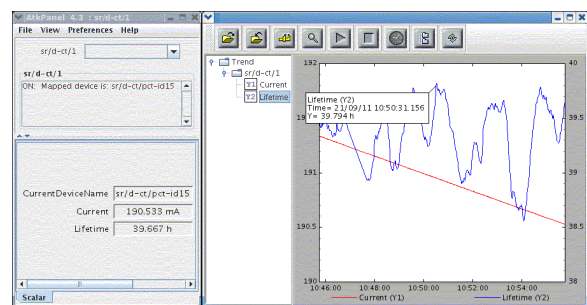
AtkPanel 4.3 : sr/d-ct/1

File View Preferences Help

sr/d-ct/1

sr/d-ct/1

ON: Mapped device is: sr/d-ct/pct-id15

CurrentDeviceName sr/d-ct/pct-id15

Current 190.533 mA

Lifetime 39.667 h

Scalar

Trend
sr/d-ct/1
Y1 Current
Y2 Lifetime

Lifetime (Y2)
Time= 21/09/11 10:50:31.156
Y= 39.794 h

192
191
190.5
190
40
39
38.5
38

10:46:00 10:48:00 10:50:00 10:52:00 10:54:00

Current (Y1) Lifetime (Y2)